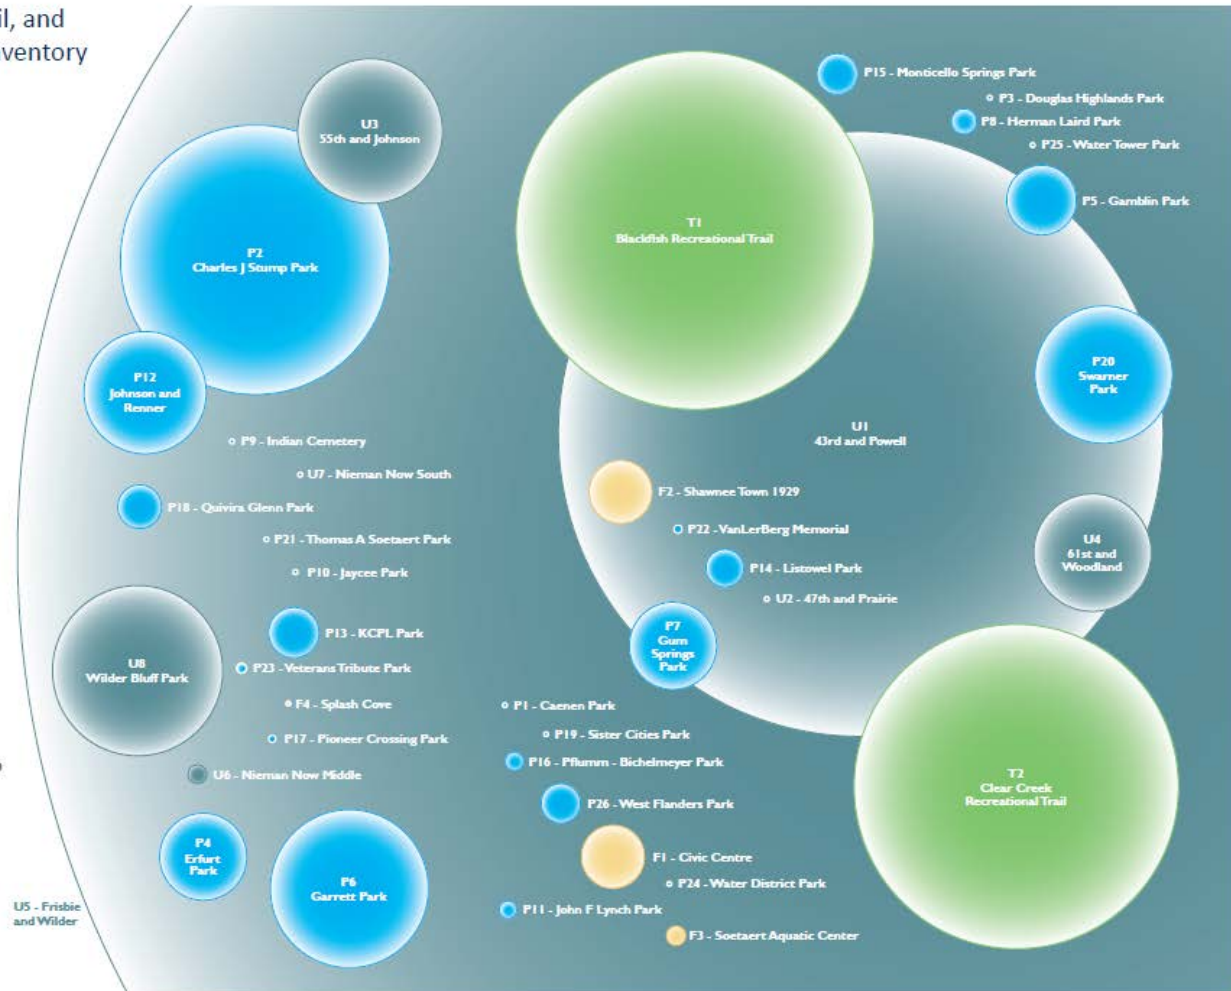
il, and
ventory

U3
55th and Johnson

P2
Charles J Stump Park

P12
Johnson and Renner

T1
Blackfish Recreational Trail

P15 - Monticello Springs Park
P3 - Douglas Highlands Park
P8 - Herman Laird Park
P25 - Water Tower Park
P5 - Gamblin Park

P20
Swarner Park

U1
43rd and Powell

P9 - Indian Cemetery
U7 - Nieman Now South
P18 - Quivira Glenn Park
P21 - Thomas A Soetaert Park
P10 - Jaycee Park

F2 - Shawnee Town 1929
P22 - VanLerBerg Memorial
P14 - Listowel Park
U2 - 47th and Prairie

U4
61st and Woodland

U8
Wilder Bluff Park

P13 - KCPL Park
P23 - Veterans Tribute Park
F4 - Splash Cove
P17 - Pioneer Crossing Park
U6 - Nieman Now Middle

P7
Gum Springs Park

P1 - Caenen Park
P19 - Sister Cities Park
P16 - Pflumm - Bichelmeyer Park
P26 - West Flanders Park
F1 - Civic Centre
P24 - Water District Park
P11 - John F Lynch Park
F3 - Soetaert Aquatic Center

T2
Clear Creek Recreational Trail

P4
Erfurt Park

P6
Garrett Park

U5 - Frisbie and Wilder